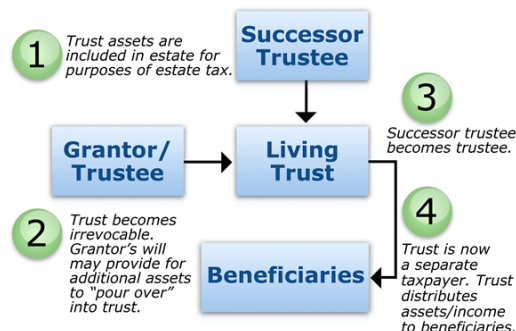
1 Trust assets are included in estate for purposes of estate tax.

Successor Trustee

3 Successor trustee becomes trustee.

Grantor/ Trustee

Living Trust

2 Trust becomes irrevocable. Grantor's will may provide for additional assets to "pour over" into trust.

4 Trust is now a separate taxpayer. Trust distributes assets/income to beneficiaries.

Beneficiaries